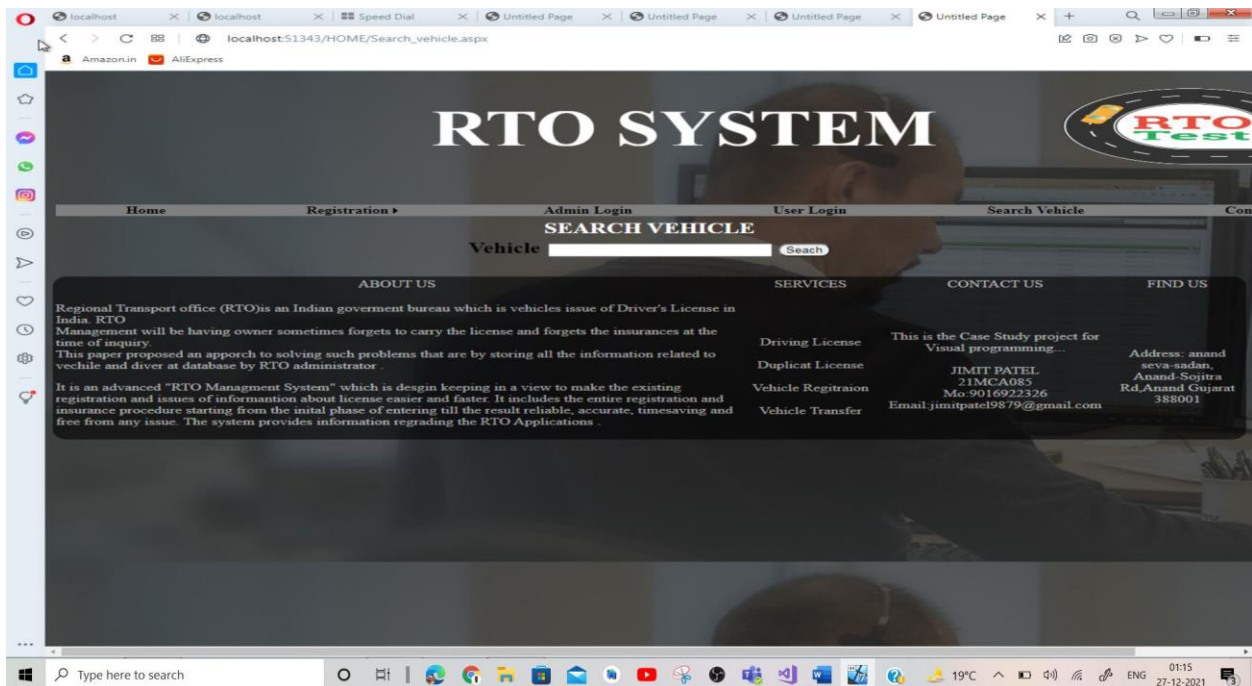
localhost × | localhost × | Speed Dial × | Untitled Page × | Untitled Page × | Untitled Page × | Untitled Page × | +

localhost:51343/HOME/Search_vehicle.aspx

Amazon.in AliExpress

RTO SYSTEM

RTO Test

Home | Registration ▸ | Admin Login | User Login | Search Vehicle | Con

SEARCH VEHICLE

Vehicle Seach

ABOUT US

Regional Transport office (RTO)is an Indian goverment bureau which is vehicles issue of Driver's License in India. RTO
Management will be having owner sometimes forgets to carry the license and forgets the insurances at the time of inquiry.
This paper proposed an apporch to solving such problems that are by storing all the information related to vechile and diver at database by RTO administrator .

It is an advanced "RTO Managment System" which is desgin keeping in a view to make the existing registration and issues of informantion about license easier and faster. It includes the entire registration and insurance procedure starting from the inital phase of entering till the result reliable, accurate, timesaving and free from any issue. The system provides information regrading the RTO Applications .

SERVICES

Driving License

Duplicat License

Vehicle Regitraion

Vehicle Transfer

CONTACT US

This is the Case Study project for Visual programming...

JIMIT PATEL
21MCA085
Mo:9016922326
Email:jimitpatel9879@gmail.com

FIND US

Address: anand seva-sadan, Anand-Sojitra Rd,Anand Gujarat 388001

Type here to search

19°C ENG 01:15 27-12-2021